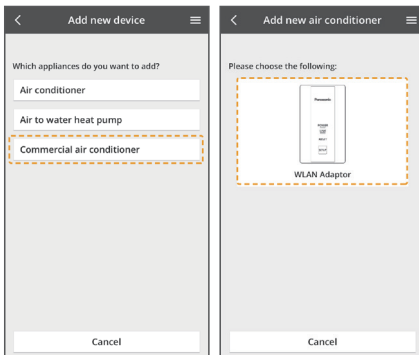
Add new device

Which appliances do you want to add?

Air conditioner

Air to water heat pump

Commercial air conditioner

Cancel

Add new air conditioner

Please choose the following:

Panasonic

WLAN Adaptor

Cancel